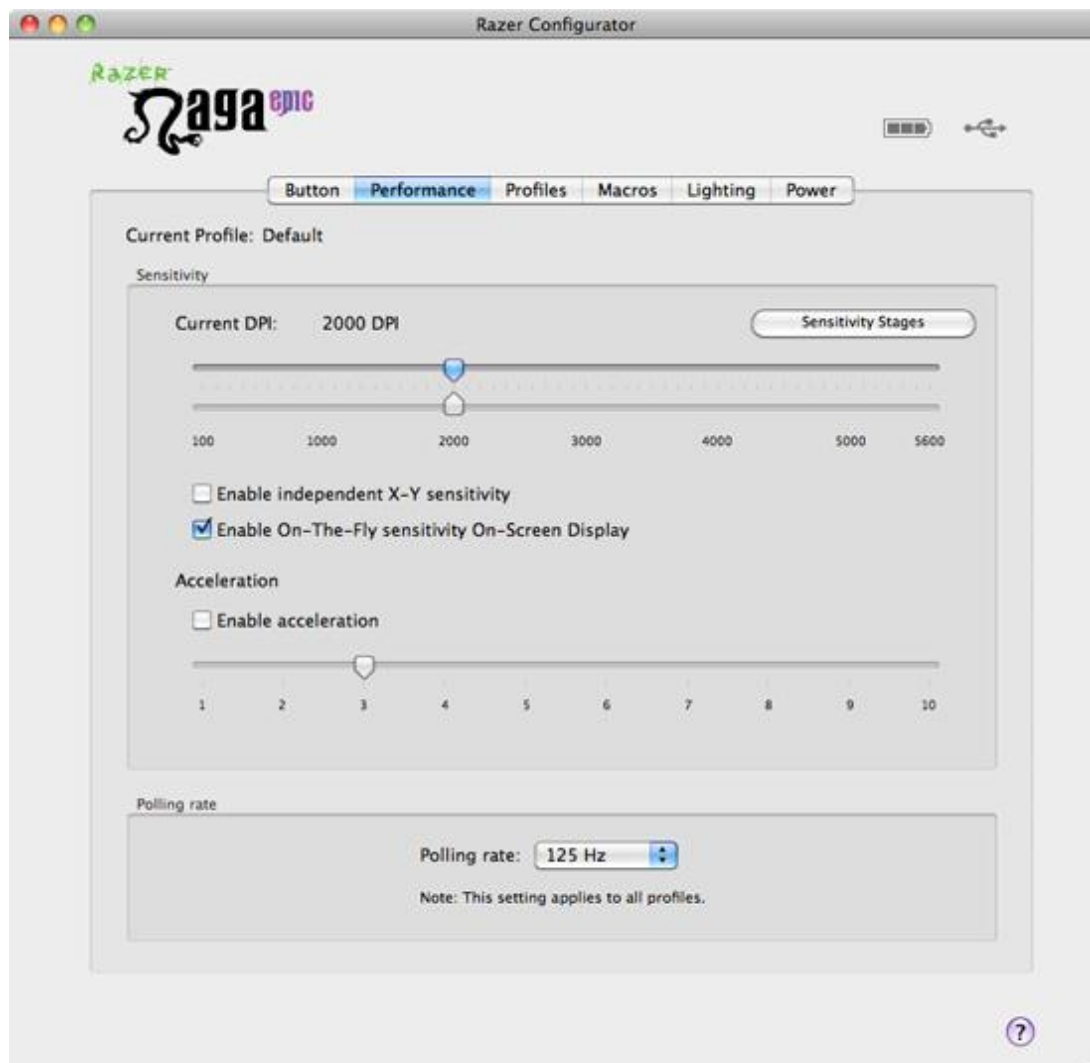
Razer Configurator

RAZER
Naga epic

Button | Performance | Profiles | Macros | Lighting | Power

Current Profile: Default

Sensitivity

Current DPI: 2000 DPI

Sensitivity Stages

100 1000 2000 3000 4000 5000 5600

Enable independent X-Y sensitivity

Enable On-The-Fly sensitivity On-Screen Display

Acceleration

Enable acceleration

1 2 3 4 5 6 7 8 9 10

Polling rate

Polling rate: 125 Hz

Note: This setting applies to all profiles.

?